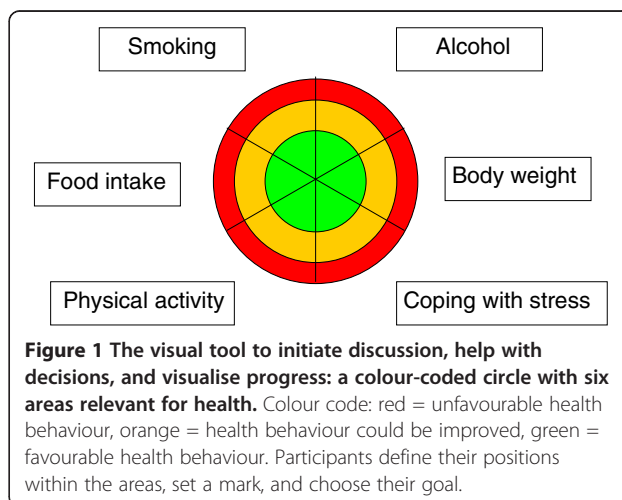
Smoking

Alcohol

Food intake

Body weight

Physical activity

Coping with stress

**Figure 1 The visual tool to initiate discussion, help with decisions, and visualise progress: a colour-coded circle with six areas relevant for health.** Colour code: red = unfavourable health behaviour, orange = health behaviour could be improved, green = favourable health behaviour. Participants define their positions within the areas, set a mark, and choose their goal.